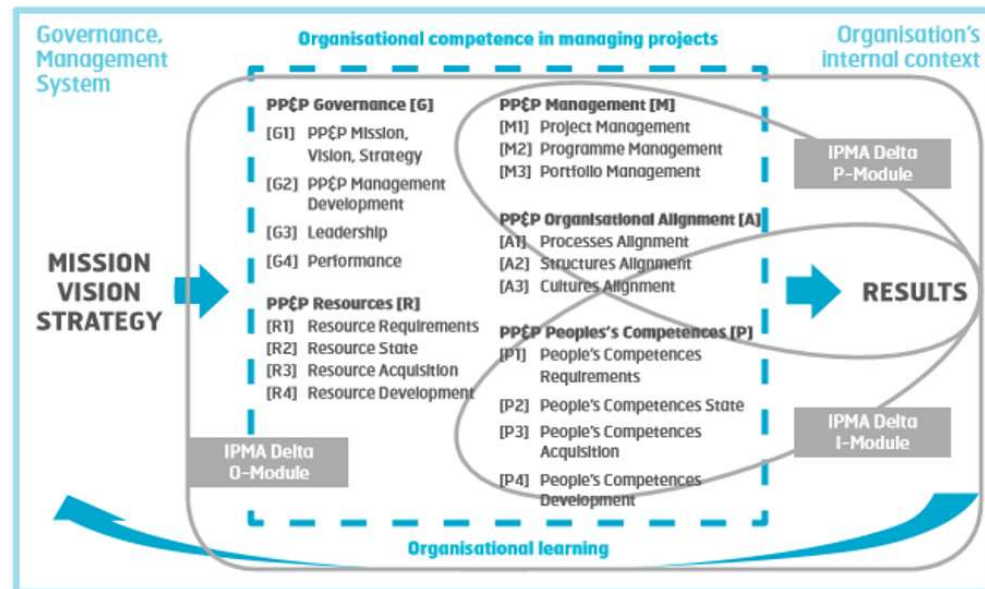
Governance, Management System

Organisational competence in managing projects

Organisation's internal context

PP&P Governance [G]
[G1] PP&P Mission, Vision, Strategy
[G2] PP&P Management Development
[G3] Leadership
[G4] Performance

PP&P Resources [R]
[R1] Resource Requirements
[R2] Resource State
[R3] Resource Acquisition
[R4] Resource Development

PP&P Management [M]
[M1] Project Management
[M2] Programme Management
[M3] Portfolio Management

PP&P Organisational Alignment [A]
[A1] Processes Alignment
[A2] Structures Alignment
[A3] Cultures Alignment

PP&P Peoples's Competences [P]
[P1] People's Competences Requirements
[P2] People's Competences State
[P3] People's Competences Acquisition
[P4] People's Competences Development

MISSION VISION STRATEGY

RESULTS

IPMA Delta P-Module

IPMA Delta I-Module

IPMA Delta O-Module

Organisational learning